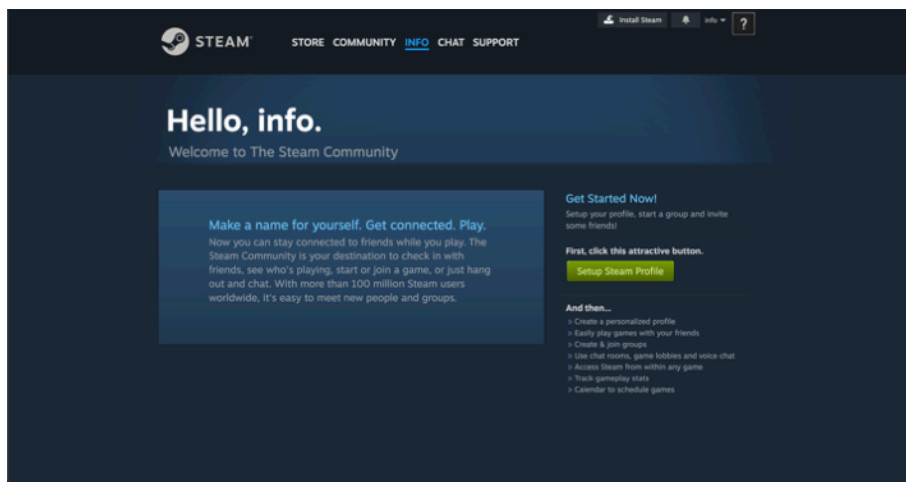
STEAM

STORE COMMUNITY INFO CHAT SUPPORT

Install Steam info ?

Hello, info.

Welcome to The Steam Community

Make a name for yourself. Get connected. Play.

Now you can stay connected to friends while you play. The Steam Community is your destination to check in with friends, see who's playing, start or join a game, or just hang out and chat. With more than 100 million Steam users worldwide, it's easy to meet new people and groups.

Get Started Now!

Setup your profile, start a group and invite some friends!

First, click this attractive button.

Setup Steam Profile

And then...

> Create a personalized profile
> Easily play games with your friends
> Create & join groups
> Use chat rooms, game lobbies and voice chat
> Access Steam from within any game
> Track gameplay stats
> Calendar to schedule games